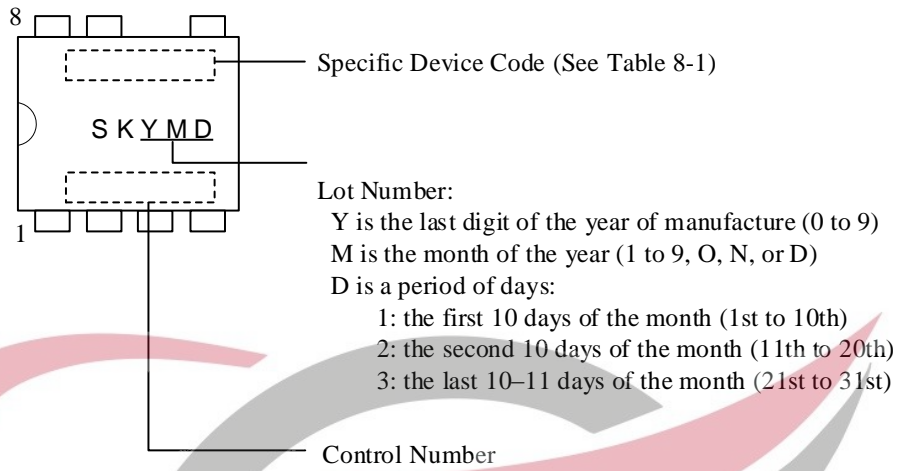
8

1

S K Y M D

Specific Device Code (See Table 8-1)

Lot Number:
Y is the last digit of the year of manufacture (0 to 9)
M is the month of the year (1 to 9, O, N, or D)
D is a period of days:
1: the first 10 days of the month (1st to 10th)
2: the second 10 days of the month (11th to 20th)
3: the last 10–11 days of the month (21st to 31st)

Control Number